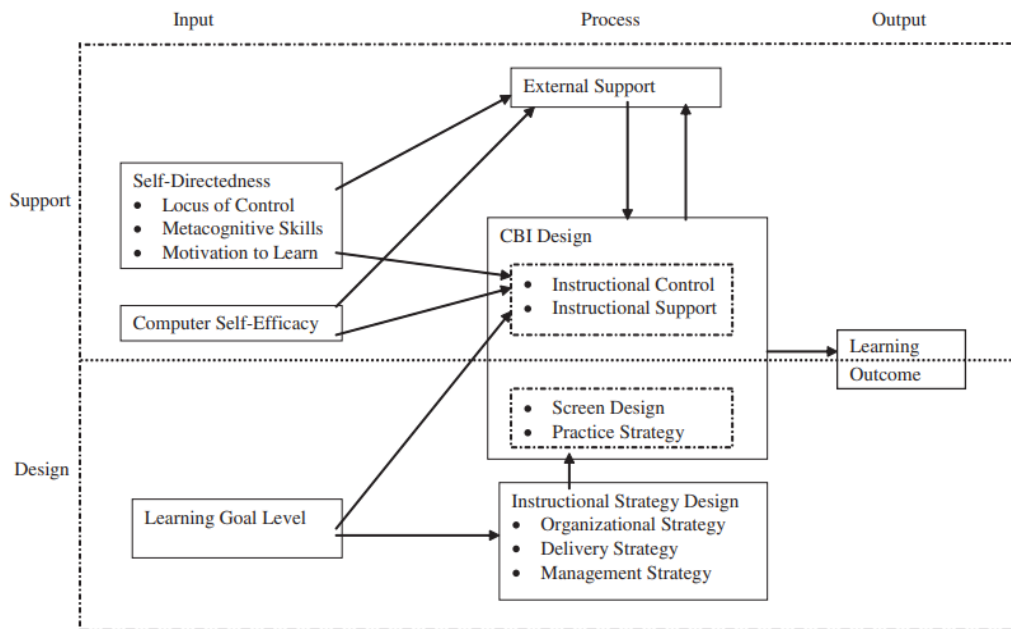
Input

Process

Output

Support

Design

External Support

Self-Directedness
- Locus of Control
- Metacognitive Skills
- Motivation to Learn

Computer Self-Efficacy

CBI Design
- Instructional Control
- Instructional Support

- Screen Design
- Practice Strategy

Learning Outcome

Learning Goal Level

Instructional Strategy Design
- Organizational Strategy
- Delivery Strategy
- Management Strategy